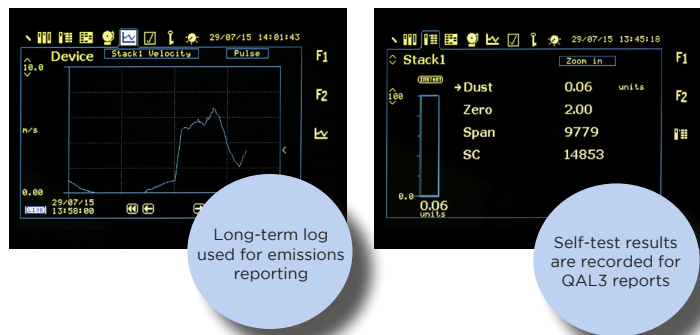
29/07/15 14:01:43
Device Stack1 Velocity Pulse
F1
10.0
F2
m/s
0.00
29/07/15
13:58:00

Long-term log used for emissions reporting

29/07/15 13:45:18
Stack1 Zoom in
F1
INSTANT
100
→Dust 0.06 units
F2
Zero 2.00
Span 9779
SC 14853
0.0
0.06
units

Self-test results are recorded for QAL3 reports